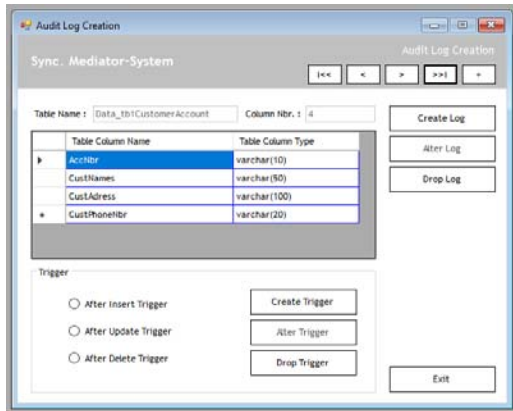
Audit Log Creation

Sync. Mediator-System

Audit Log Creation

|<< < > >>| +

Table Name : Data_tb1CustomerAccount

Column Nbr. : 4

| | Table Column Name | Table Column Type |
|---|---|---|
| ▸ | AccNbr | varchar(10) |
| | CustNames | varchar(50) |
| | CustAdress | varchar(100) |
| * | CustPhoneNbr | varchar(20) |

Create Log

Alter Log

Drop Log

Trigger

After Insert Trigger

After Update Trigger

After Delete Trigger

Create Trigger

Alter Trigger

Drop Trigger

Exit